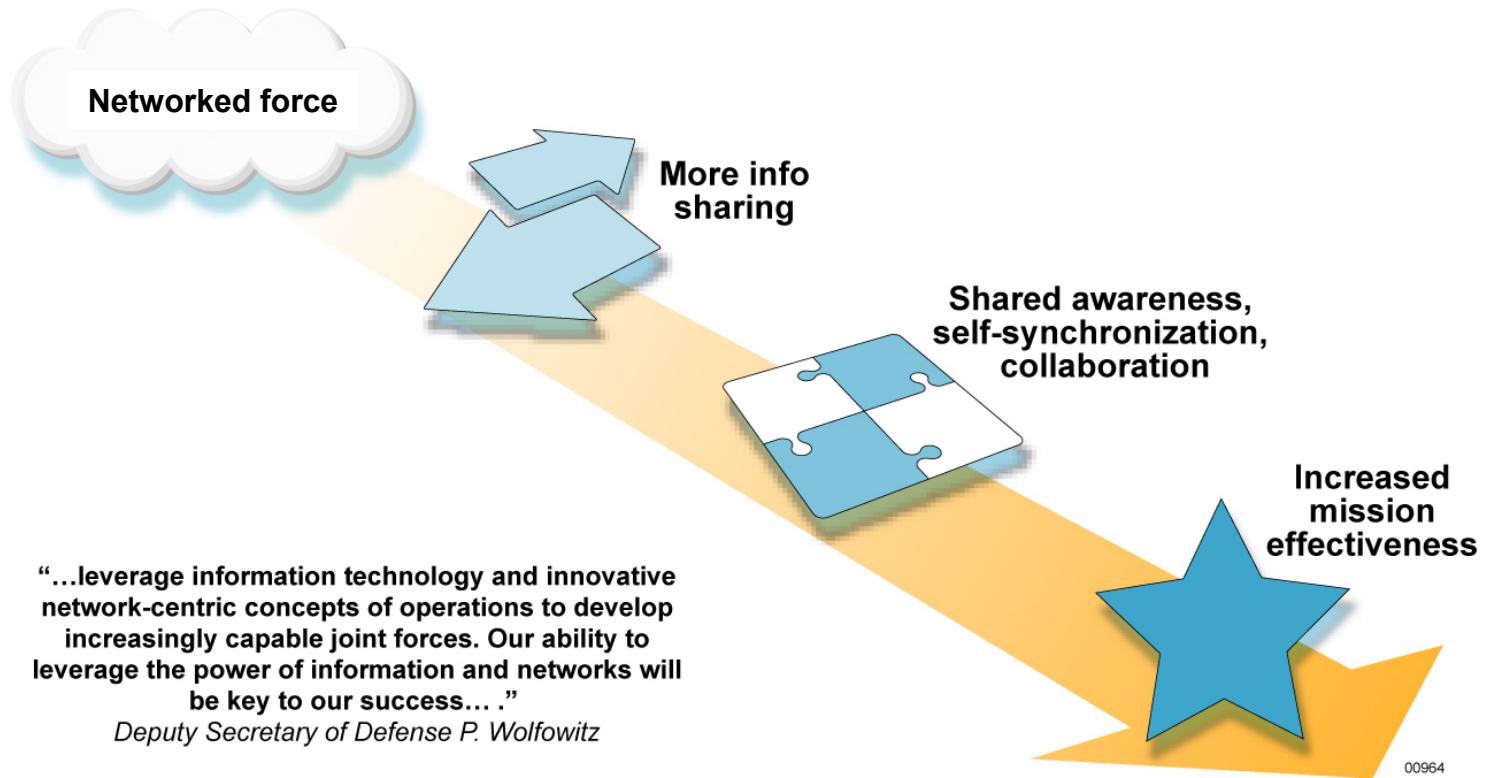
Networked force

More info sharing

Shared awareness, self-synchronization, collaboration

Increased mission effectiveness

"…leverage information technology and innovative network-centric concepts of operations to develop increasingly capable joint forces. Our ability to leverage the power of information and networks will be key to our success… ."
Deputy Secretary of Defense P. Wolfowitz

00964